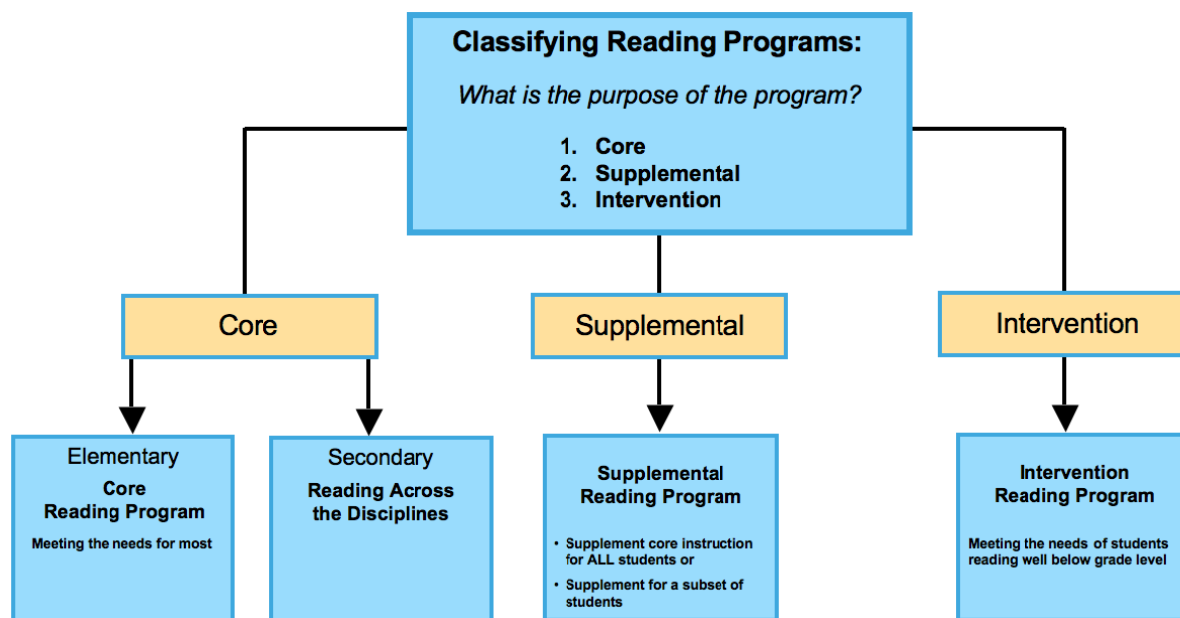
Classifying Reading Programs:

What is the purpose of the program?

1. Core
2. Supplemental
3. Intervention

Core

Supplemental

Intervention

Elementary
Core
Reading Program

Meeting the needs for most

Secondary
Reading Across the Disciplines

Supplemental
Reading Program

• Supplement core instruction for ALL students or
• Supplement for a subset of students

Intervention
Reading Program

Meeting the needs of students reading well below grade level